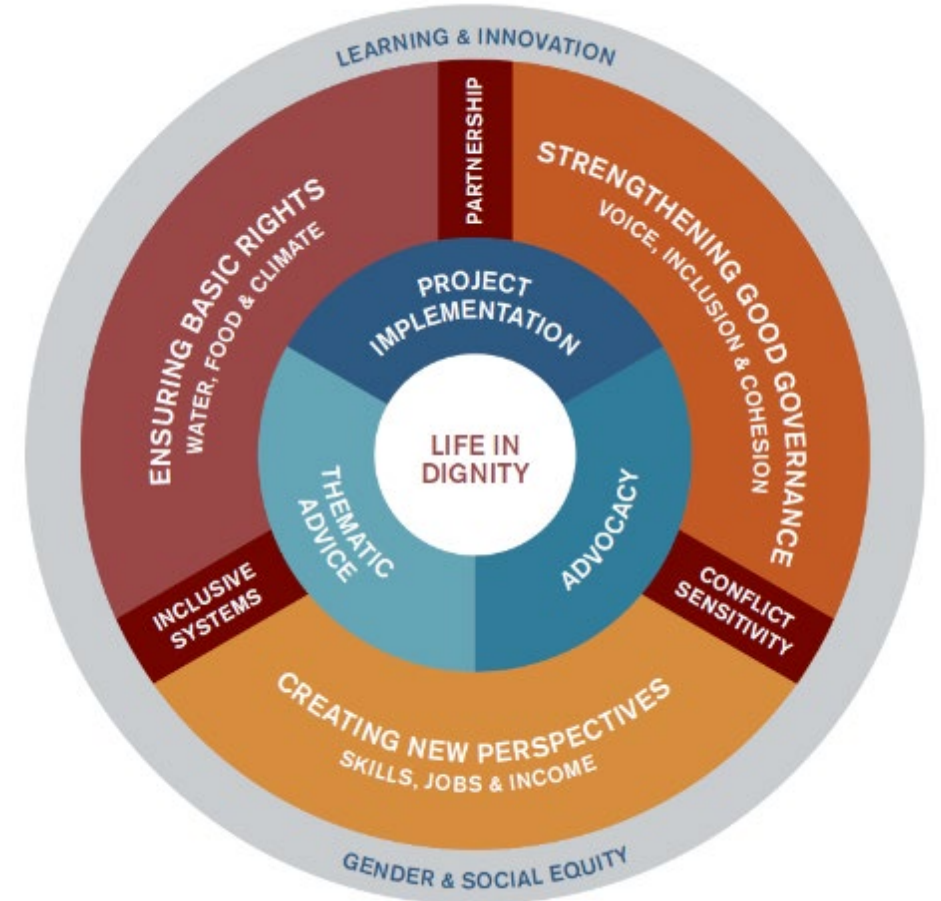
LEARNING & INNOVATION

PARTNERSHIP

ENSURING BASIC RIGHTS
WATER, FOOD & CLIMATE

STRENGTHENING GOOD GOVERNANCE
VOICE, INCLUSION & COHESION

PROJECT IMPLEMENTATION

LIFE IN DIGNITY

THEMATIC ADVICE

ADVOCACY

INCLUSIVE SYSTEMS

CONFLICT SENSITIVITY

CREATING NEW PERSPECTIVES
SKILLS, JOBS & INCOME

GENDER & SOCIAL EQUITY